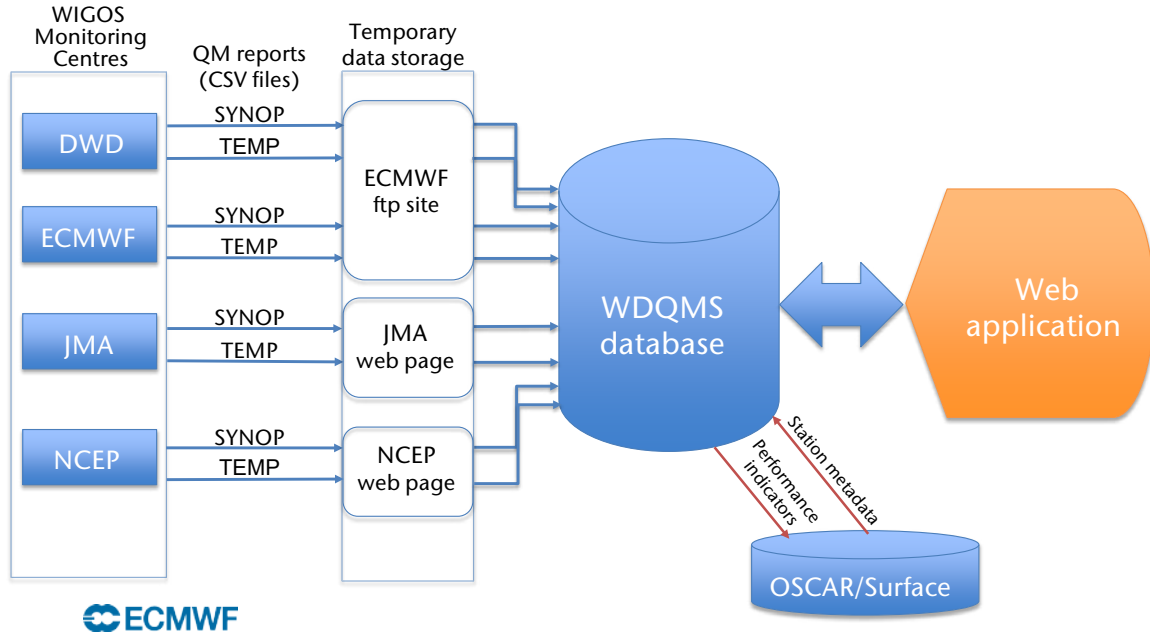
WIGOS Monitoring Centres

QM reports (CSV files)

Temporary data storage

DWD

SYNOP

TEMP

ECMWF

SYNOP

TEMP

JMA

SYNOP

TEMP

NCEP

SYNOP

TEMP

ECMWF ftp site

JMA web page

NCEP web page

WDQMS database

Web application

Performance indicators

Station metadata

OSCAR/Surface

ECMWF